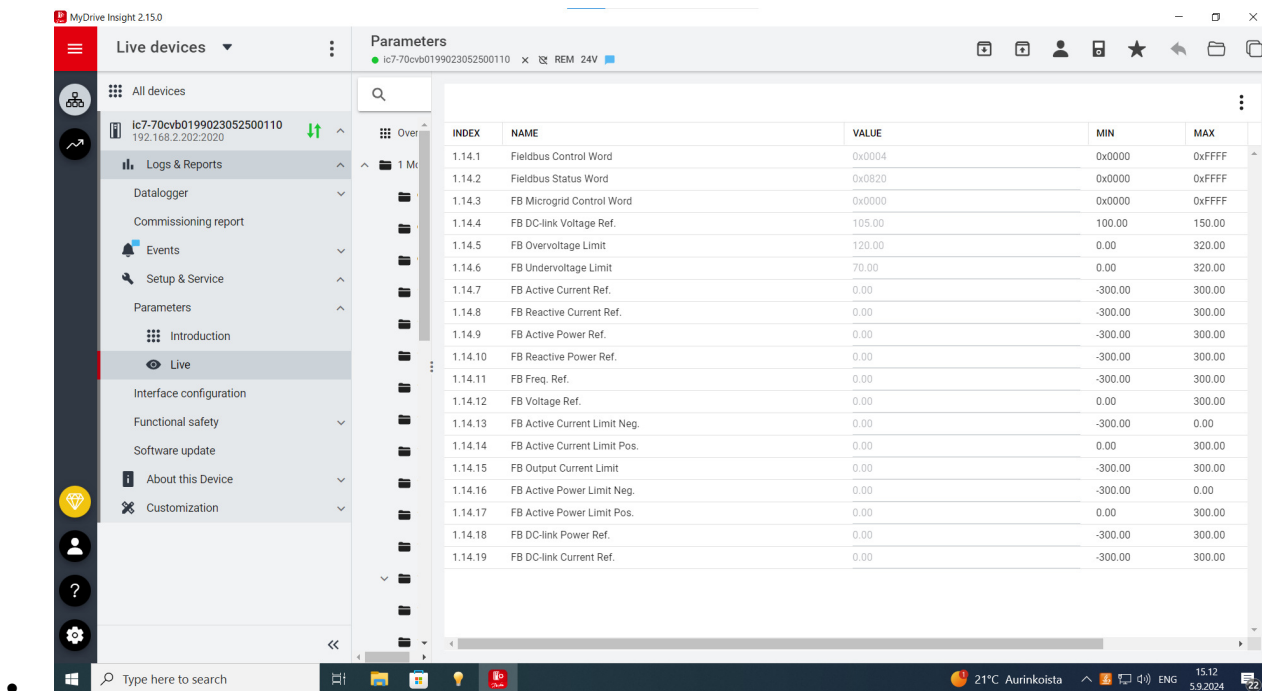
MyDrive Insight 2.15.0

Live devices

Parameters
ic7-70cvb0199023052500110 REM 24V

All devices

ic7-70cvb0199023052500110
192.168.2.202:2020

Logs & Reports
Datalogger
Commissioning report
Events
Setup & Service
Parameters
Introduction
Live
Interface configuration
Functional safety
Software update
About this Device
Customization

Over
1 Mo

| INDEX | NAME | VALUE | MIN | MAX |
|---|---|---|---|---|
| 1.14.1 | Fieldbus Control Word | 0x0004 | 0x0000 | 0xFFFF |
| 1.14.2 | Fieldbus Status Word | 0x0820 | 0x0000 | 0xFFFF |
| 1.14.3 | FB Microgrid Control Word | 0x0000 | 0x0000 | 0xFFFF |
| 1.14.4 | FB DC-link Voltage Ref. | 105.00 | 100.00 | 150.00 |
| 1.14.5 | FB Overvoltage Limit | 120.00 | 0.00 | 320.00 |
| 1.14.6 | FB Undervoltage Limit | 70.00 | 0.00 | 320.00 |
| 1.14.7 | FB Active Current Ref. | 0.00 | -300.00 | 300.00 |
| 1.14.8 | FB Reactive Current Ref. | 0.00 | -300.00 | 300.00 |
| 1.14.9 | FB Active Power Ref. | 0.00 | -300.00 | 300.00 |
| 1.14.10 | FB Reactive Power Ref. | 0.00 | -300.00 | 300.00 |
| 1.14.11 | FB Freq. Ref. | 0.00 | -300.00 | 300.00 |
| 1.14.12 | FB Voltage Ref. | 0.00 | 0.00 | 300.00 |
| 1.14.13 | FB Active Current Limit Neg. | 0.00 | -300.00 | 0.00 |
| 1.14.14 | FB Active Current Limit Pos. | 0.00 | 0.00 | 300.00 |
| 1.14.15 | FB Output Current Limit | 0.00 | -300.00 | 300.00 |
| 1.14.16 | FB Active Power Limit Neg. | 0.00 | -300.00 | 0.00 |
| 1.14.17 | FB Active Power Limit Pos. | 0.00 | 0.00 | 300.00 |
| 1.14.18 | FB DC-link Power Ref. | 0.00 | -300.00 | 300.00 |
| 1.14.19 | FB DC-link Current Ref. | 0.00 | -300.00 | 300.00 |

Type here to search
21°C Aurinkoista ENG 15.12 5.9.2024 22